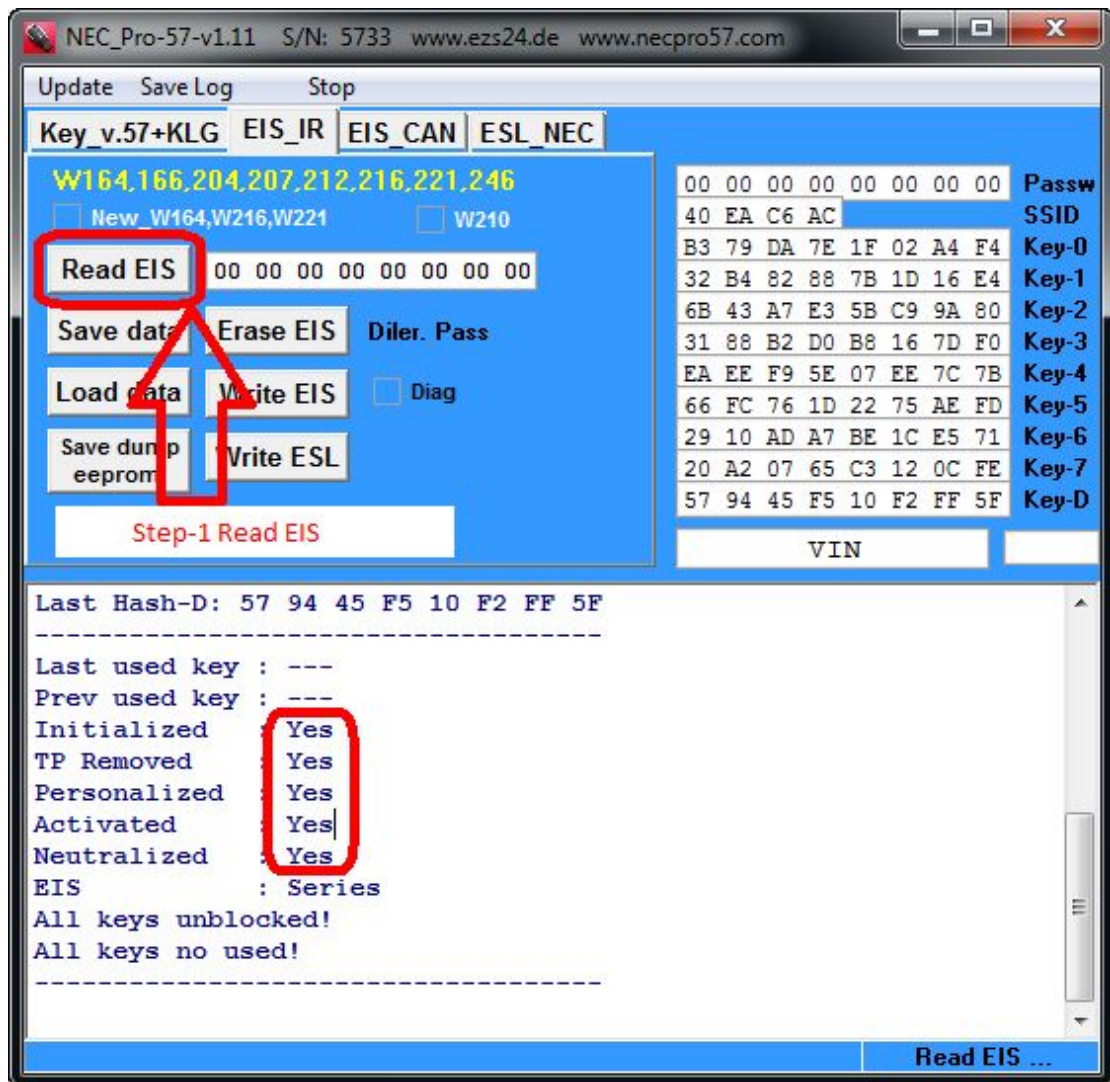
NEC_Pro-57-v1.11 S/N: 5733 www.ezs24.de www.necpro57.com

Update Save Log Stop

Key_v.57+KLG EIS_IR EIS_CAN ESL_NEC

W164,166,204,207,212,216,221,246

New_W164,W216,W221 W210

Read EIS 00 00 00 00 00 00 00 00

Save data Erase EIS Diler. Pass

Load data Write EIS Diag

Save dump eeprom Write ESL

Step-1 Read EIS

| | |
|---|---|
| 00 00 00 00 00 00 00 00 | Passw |
| 40 EA C6 AC | SSID |
| B3 79 DA 7E 1F 02 A4 F4 | Key-0 |
| 32 B4 82 88 7B 1D 16 E4 | Key-1 |
| 6B 43 A7 E3 5B C9 9A 80 | Key-2 |
| 31 88 B2 D0 B8 16 7D F0 | Key-3 |
| EA EE F9 5E 07 EE 7C 7B | Key-4 |
| 66 FC 76 1D 22 75 AE FD | Key-5 |
| 29 10 AD A7 BE 1C E5 71 | Key-6 |
| 20 A2 07 65 C3 12 0C FE | Key-7 |
| 57 94 45 F5 10 F2 FF 5F | Key-D |

VIN

Last Hash-D: 57 94 45 F5 10 F2 FF 5F
-----------------------------------
Last used key : ---
Prev used key : ---
Initialized : Yes
TP Removed : Yes
Personalized : Yes
Activated : Yes
Neutralized : Yes
EIS : Series
All keys unblocked!
All keys no used!
-----------------------------------

Read EIS ...